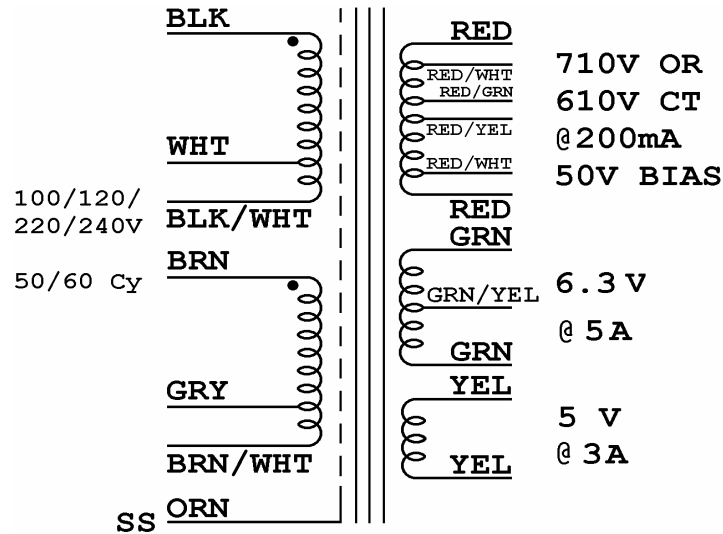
BLK

WHT

100/120/
220/240V

BLK/WHT

50/60 Cy

BRN

GRY

BRN/WHT

SS ORN

RED

RED/WHT

RED/GRN

RED/YEL

RED/WHT

RED

710V OR
610V CT
@200mA
50V BIAS

GRN

GRN/YEL

GRN

6.3 V
@ 5A

YEL

YEL

5 V
@ 3A